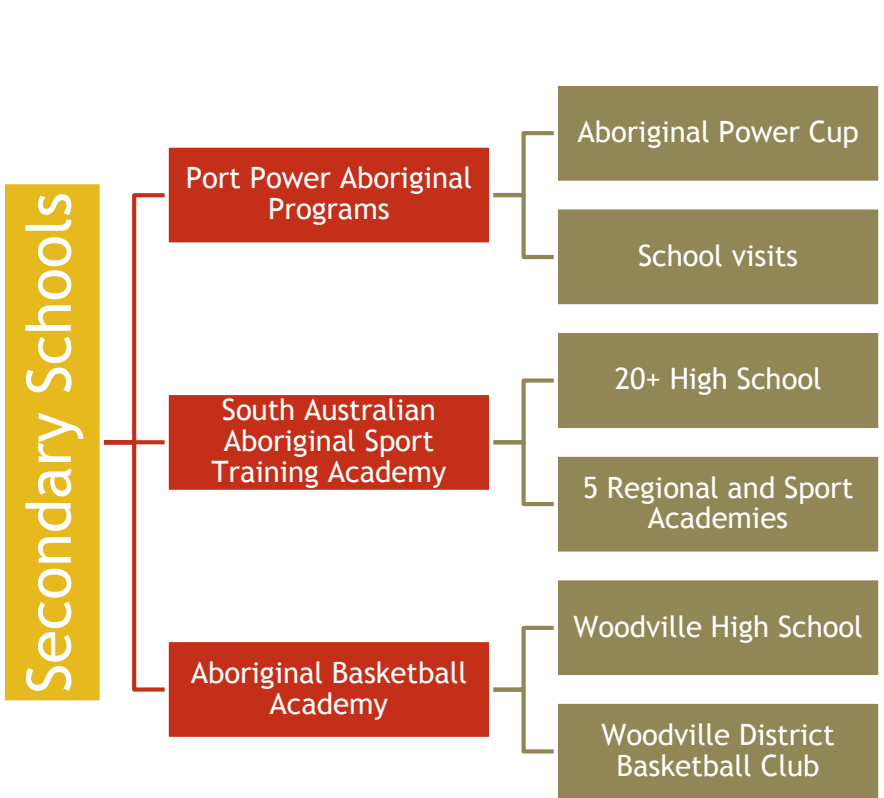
Secondary Schools

Port Power Aboriginal Programs

Aboriginal Power Cup

School visits

South Australian Aboriginal Sport Training Academy

20+ High School

5 Regional and Sport Academies

Aboriginal Basketball Academy

Woodville High School

Woodville District Basketball Club